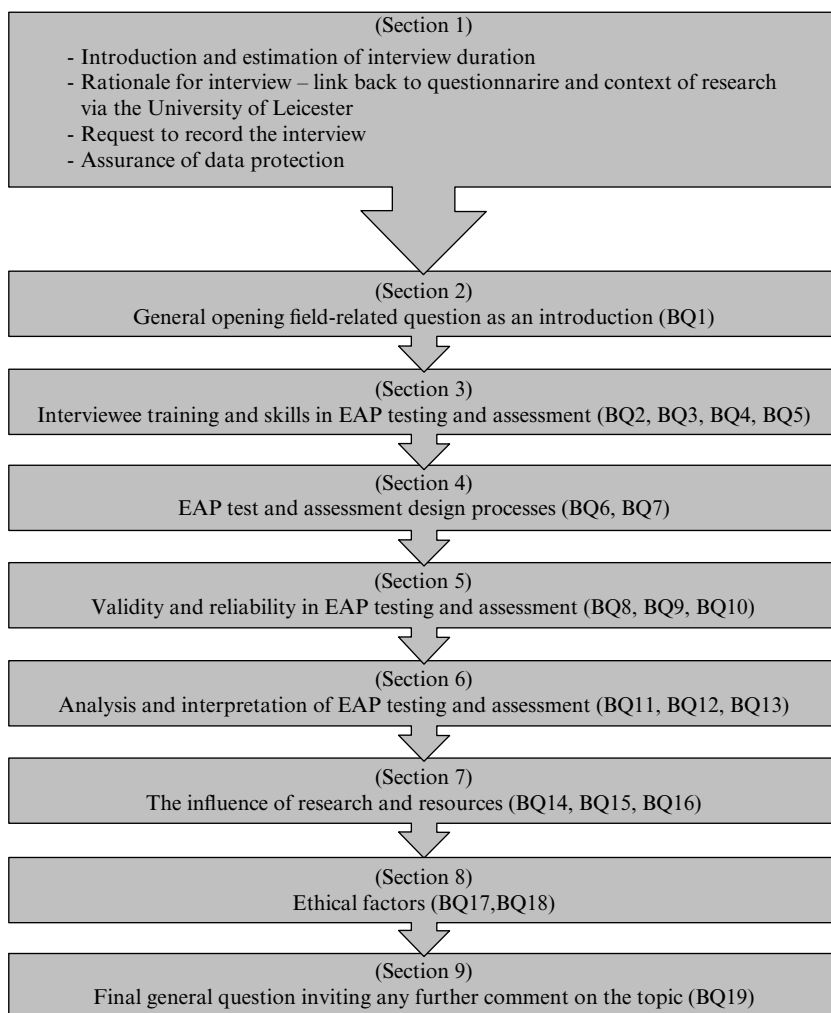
(Section 1)

- Introduction and estimation of interview duration
- Rationale for interview – link back to questionnarire and context of research via the University of Leicester
- Request to record the interview
- Assurance of data protection

(Section 2)
General opening field-related question as an introduction (BQ1)

(Section 3)
Interviewee training and skills in EAP testing and assessment (BQ2, BQ3, BQ4, BQ5)

(Section 4)
EAP test and assessment design processes (BQ6, BQ7)

(Section 5)
Validity and reliability in EAP testing and assessment (BQ8, BQ9, BQ10)

(Section 6)
Analysis and interpretation of EAP testing and assessment (BQ11, BQ12, BQ13)

(Section 7)
The influence of research and resources (BQ14, BQ15, BQ16)

(Section 8)
Ethical factors (BQ17,BQ18)

(Section 9)
Final general question inviting any further comment on the topic (BQ19)